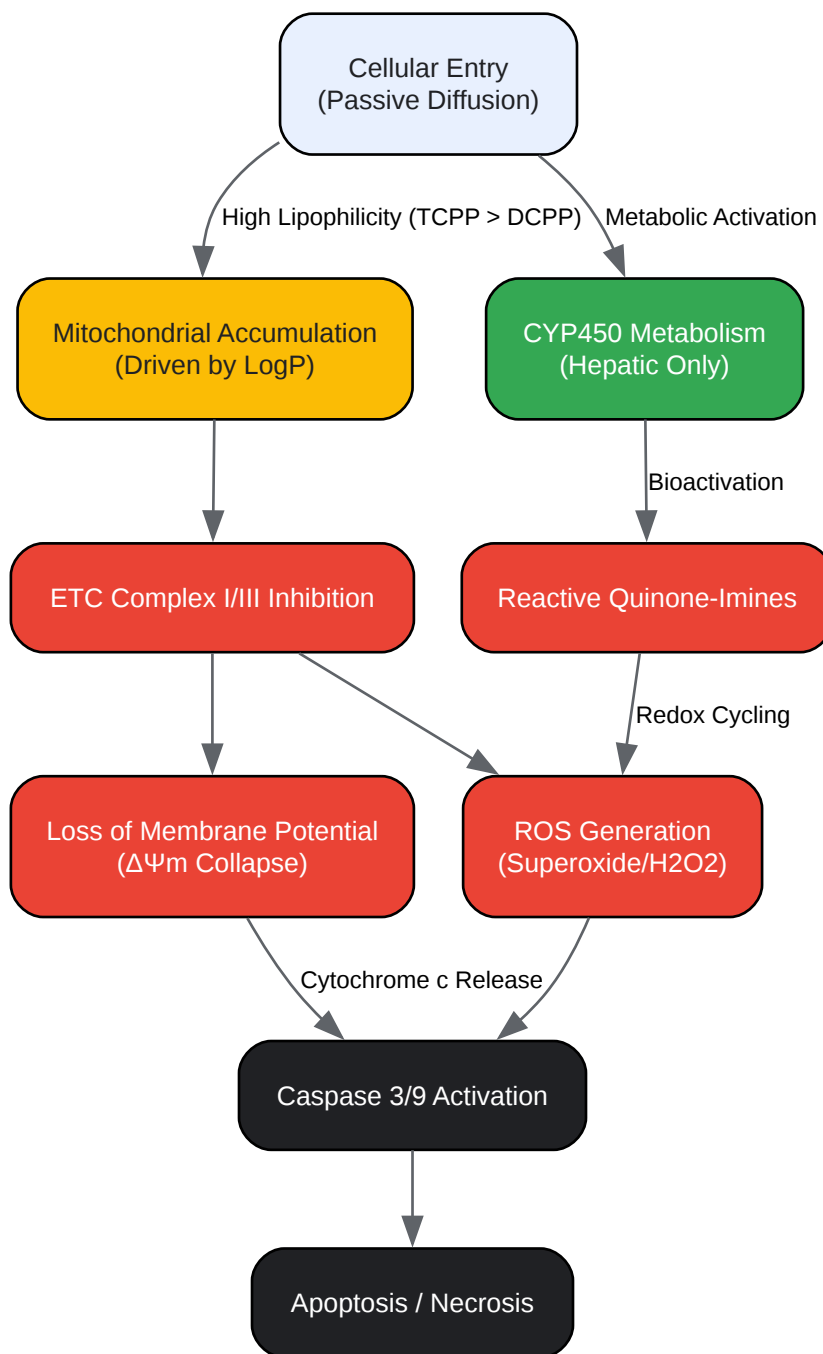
Cellular Entry
(Passive Diffusion)

High Lipophilicity (TCPP > DCPP)

Metabolic Activation

Mitochondrial Accumulation
(Driven by LogP)

CYP450 Metabolism
(Hepatic Only)

Bioactivation

ETC Complex I/III Inhibition

Reactive Quinone-Imines

Redox Cycling

Loss of Membrane Potential
(ΔΨm Collapse)

ROS Generation
(Superoxide/H2O2)

Cytochrome c Release

Caspase 3/9 Activation

Apoptosis / Necrosis